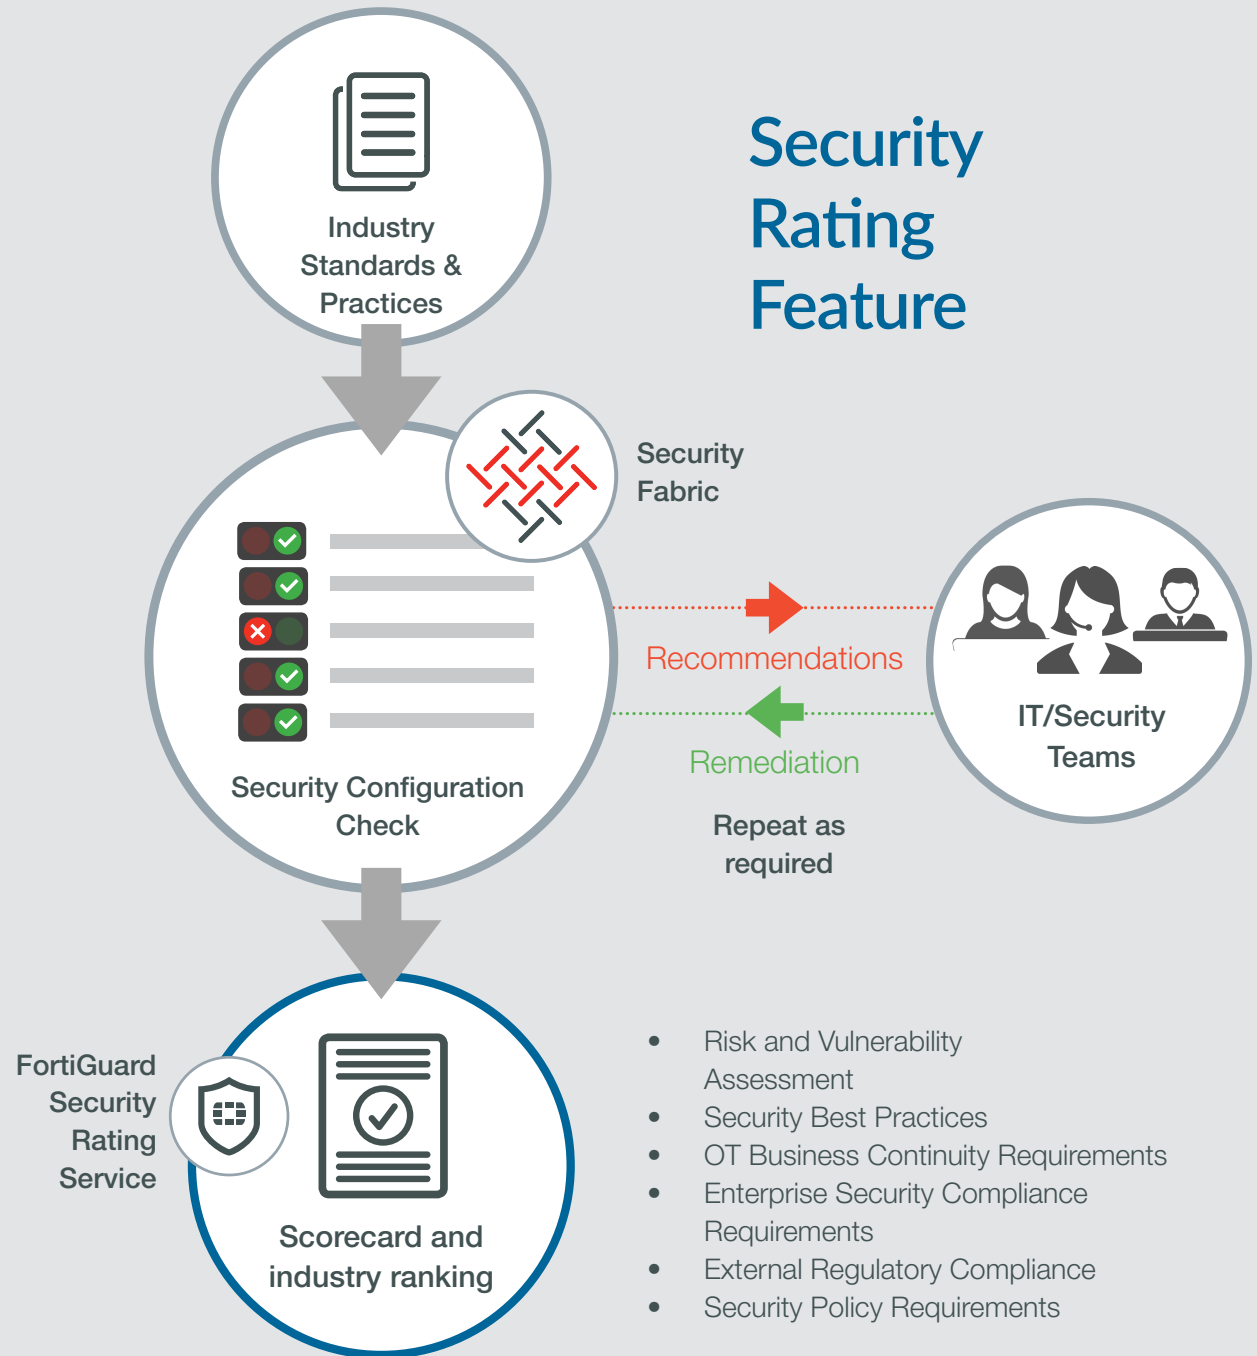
Security Rating Feature

Industry Standards & Practices

Security Fabric

Security Configuration Check

Recommendations

Remediation

Repeat as required

IT/Security Teams

FortiGuard Security Rating Service

Scorecard and industry ranking

- Risk and Vulnerability Assessment
- Security Best Practices
- OT Business Continuity Requirements
- Enterprise Security Compliance Requirements
- External Regulatory Compliance
- Security Policy Requirements